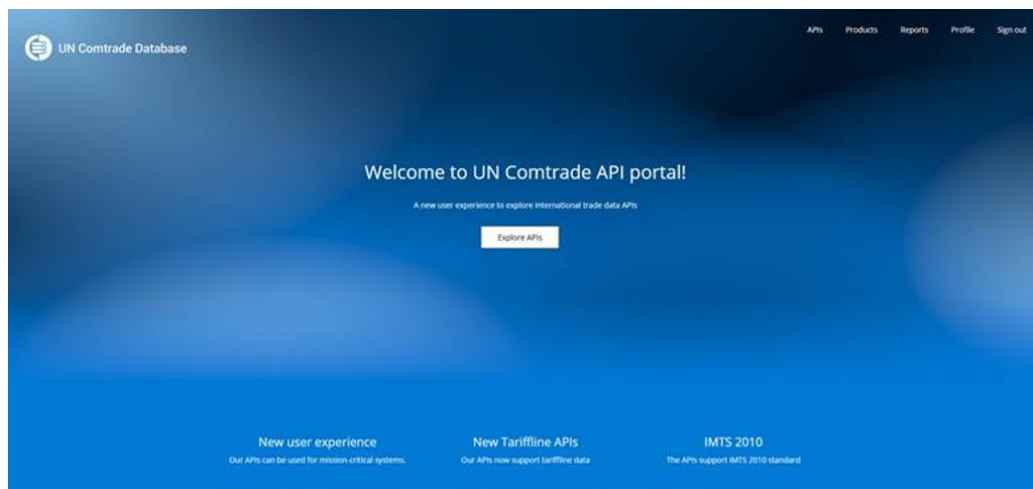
UN Comtrade Database

APIs Products Reports Profile Sign out

Welcome to UN Comtrade API portal!

A new user experience to explore international trade data APIs

Explore APIs

New user experience
Our APIs can be used for mission-critical systems.

New Tariffline APIs
Our APIs now support tariffline data

IMTS 2010
The APIs support IMTS 2010 standard